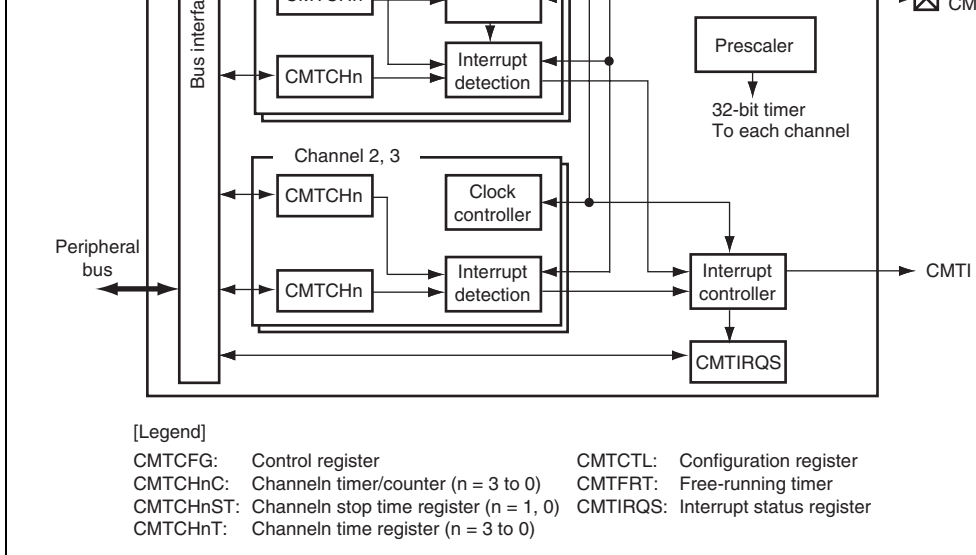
CMTCHn

Bus interfa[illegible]

CMTCHn

Interrupt detection

Prescaler

32-bit timer
To each channel

CM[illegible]

Channel 2, 3

CMTCHn

Clock controller

Peripheral bus

CMTCHn

Interrupt detection

Interrupt controller

CMTI

CMTIRQS

[Legend]

CMTCFG: Control register
CMTCHnC: Channeln timer/counter (n = 3 to 0)
CMTCHnST: Channeln stop time register (n = 1, 0)
CMTCHnT: Channeln time register (n = 3 to 0)

CMTCTL: Configuration register
CMTFRT: Free-running timer
CMTIRQS: Interrupt status register